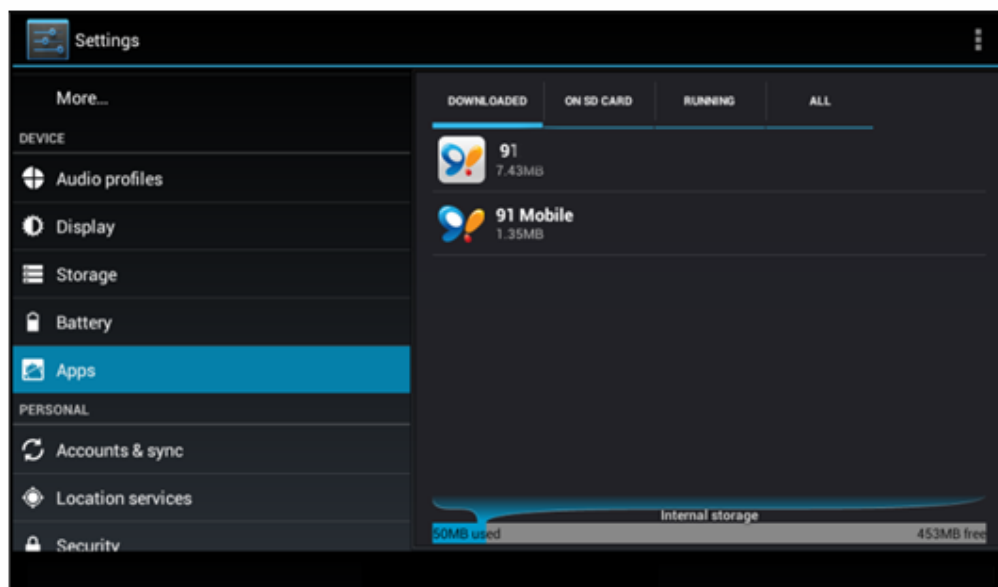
Settings

More...
DEVICE
Audio profiles
Display
Storage
Battery
Apps
PERSONAL
Accounts & sync
Location services
Security

DOWNLOADED
ON SD CARD
RUNNING
ALL

91
7.43MB

91 Mobile
1.35MB

Internal storage
50MB used
453MB free